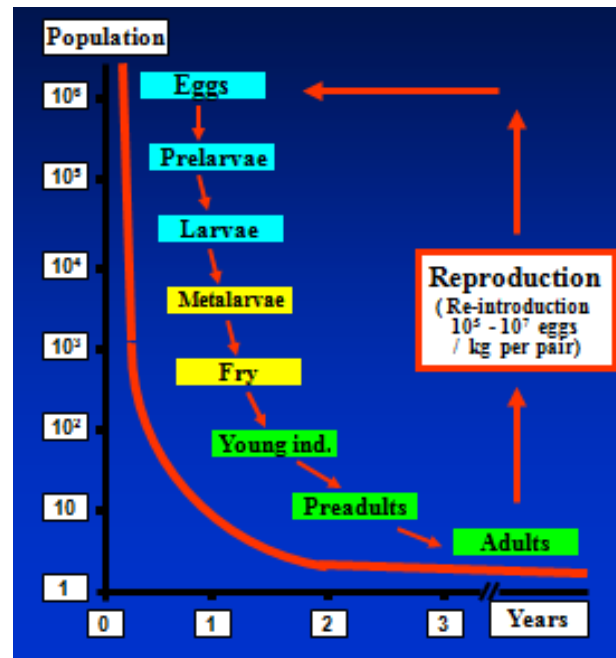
Population

$10^6$

$10^5$

$10^4$

$10^3$

$10^2$

10

1

0 1 2 3 Years

Eggs

Prelarvae

Larvae

Metalarvae

Fry

Young ind.

Preadults

Adults

Reproduction
( Re-introduction
$10^5$ - $10^7$ eggs
/ kg per pair)